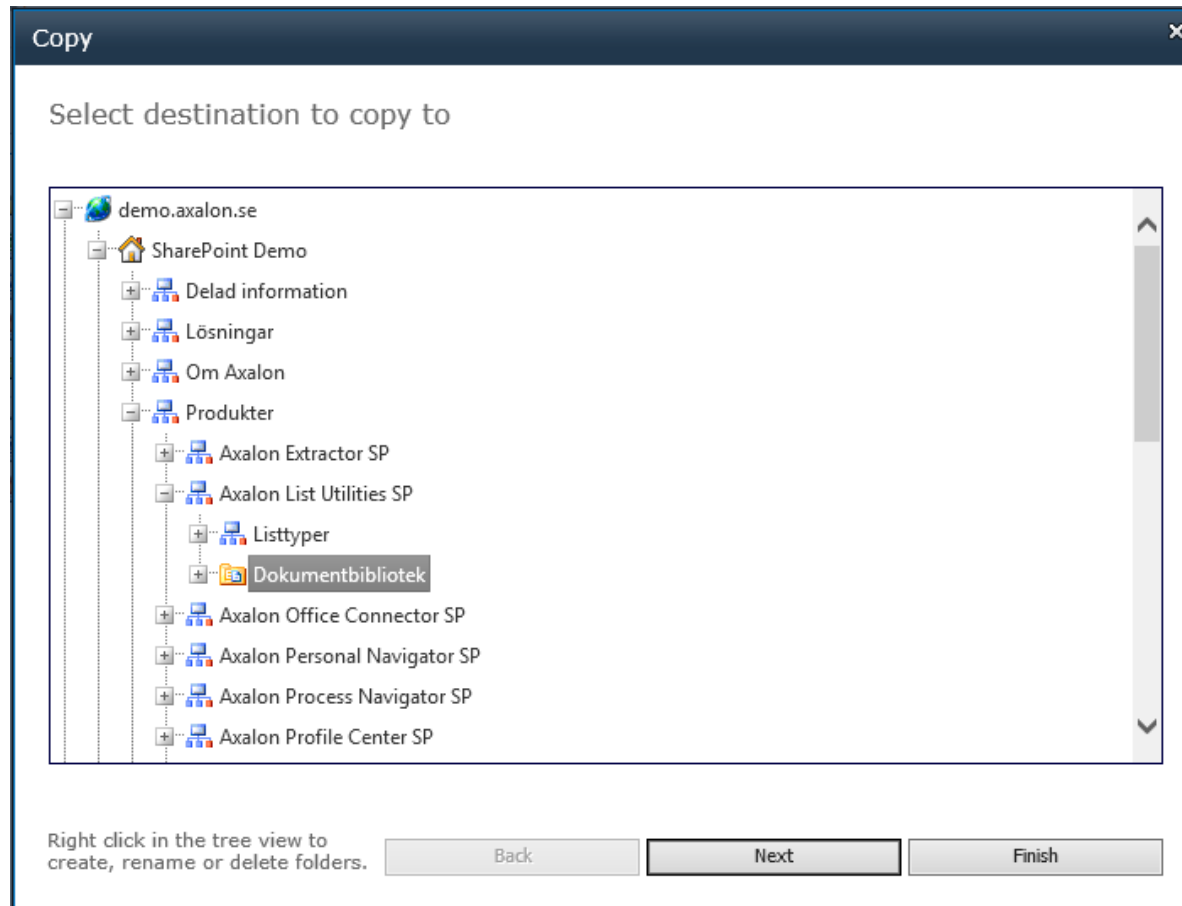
Copy

Select destination to copy to

demo.axalon.se
SharePoint Demo
Delad information
Lösningar
Om Axalon
Produkter
Axalon Extractor SP
Axalon List Utilities SP
Listtyper
Dokumentbibliotek
Axalon Office Connector SP
Axalon Personal Navigator SP
Axalon Process Navigator SP
Axalon Profile Center SP

Right click in the tree view to create, rename or delete folders.

Back

Next

Finish